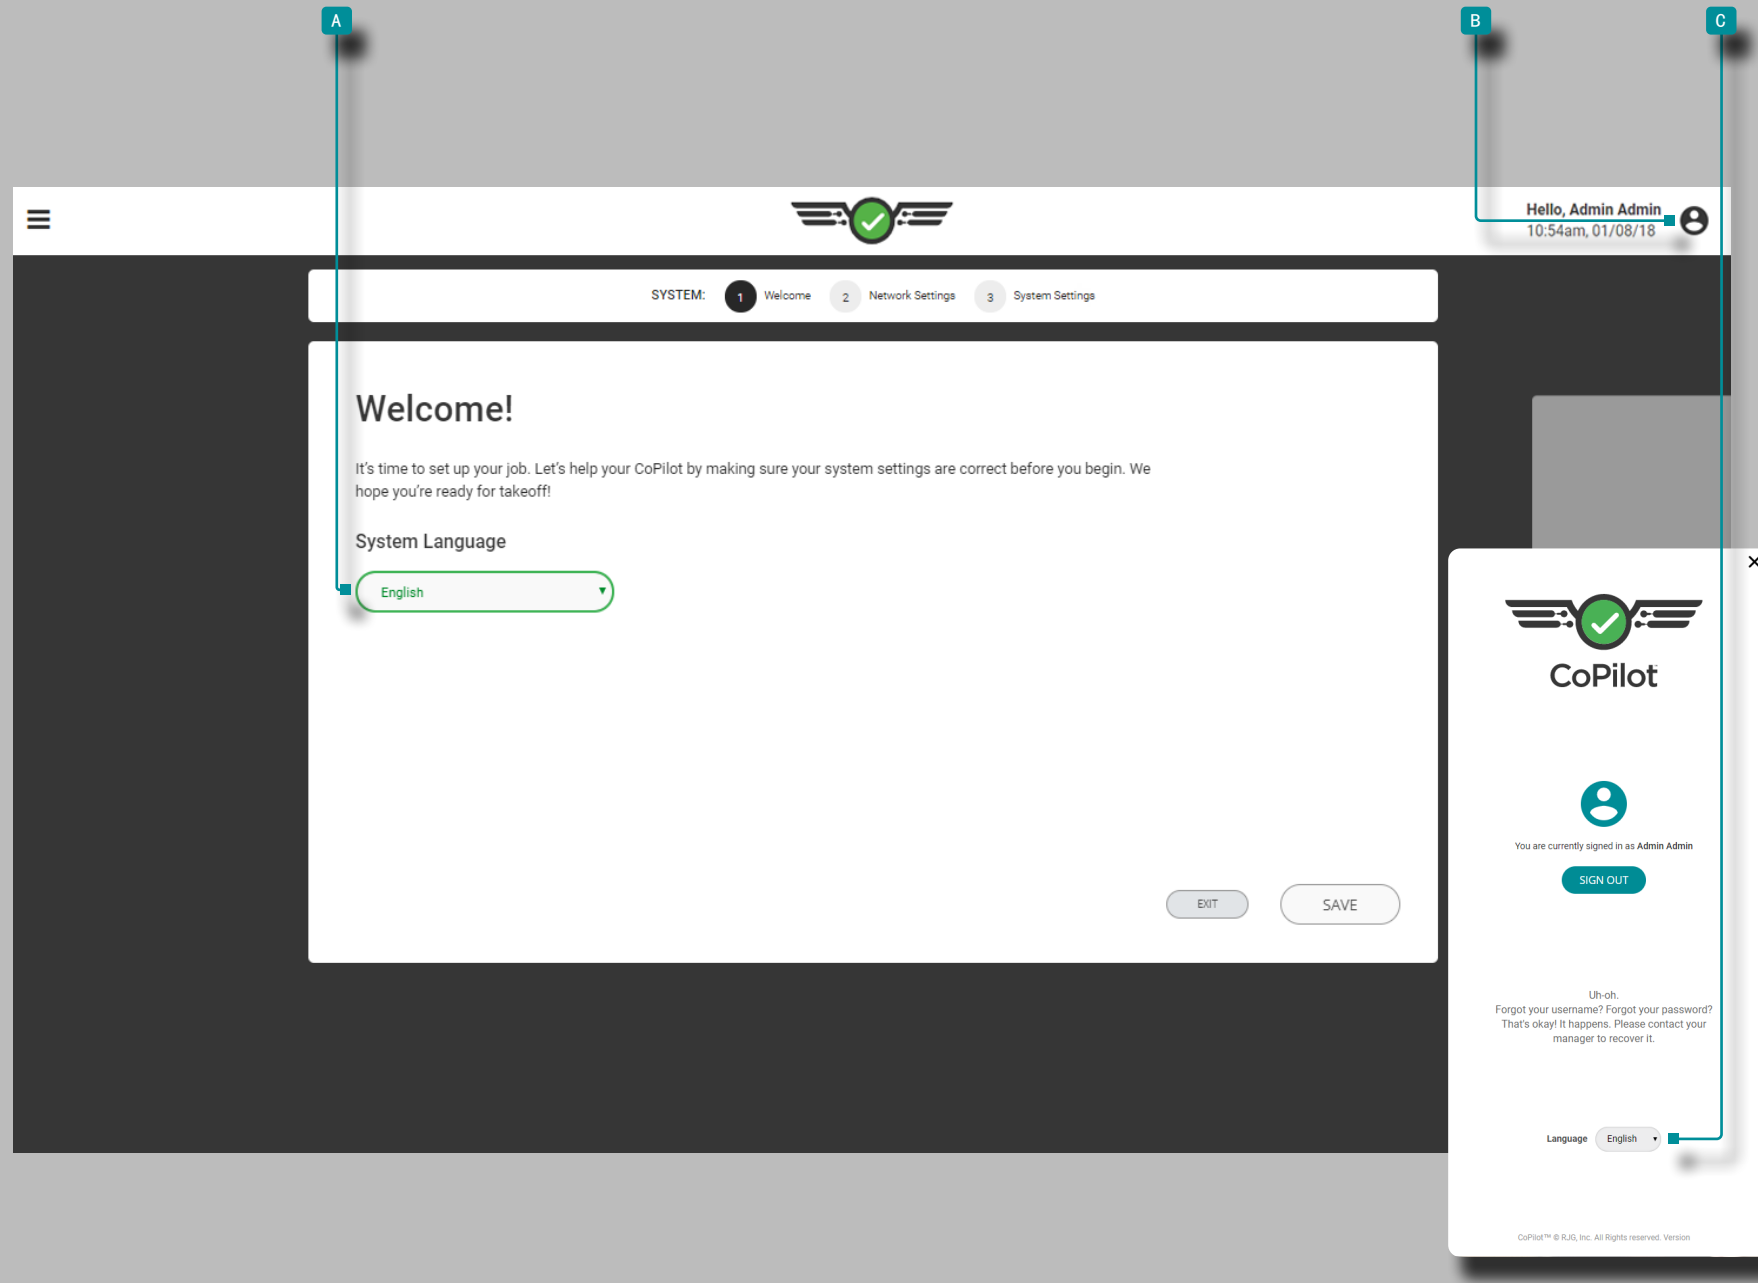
A

B

C

Hello, Admin Admin
10:54am, 01/08/18

SYSTEM: 1 Welcome 2 Network Settings 3 System Settings

Welcome!

It's time to set up your job. Let's help your CoPilot by making sure your system settings are correct before you begin. We hope you're ready for takeoff!

System Language

English

EXIT

SAVE

×

CoPilot

You are currently signed in as Admin Admin

SIGN OUT

Uh-oh.
Forgot your username? Forgot your password? That's okay! It happens. Please contact your manager to recover it.

Language English

CoPilot™ © RJG, Inc. All Rights reserved. Version